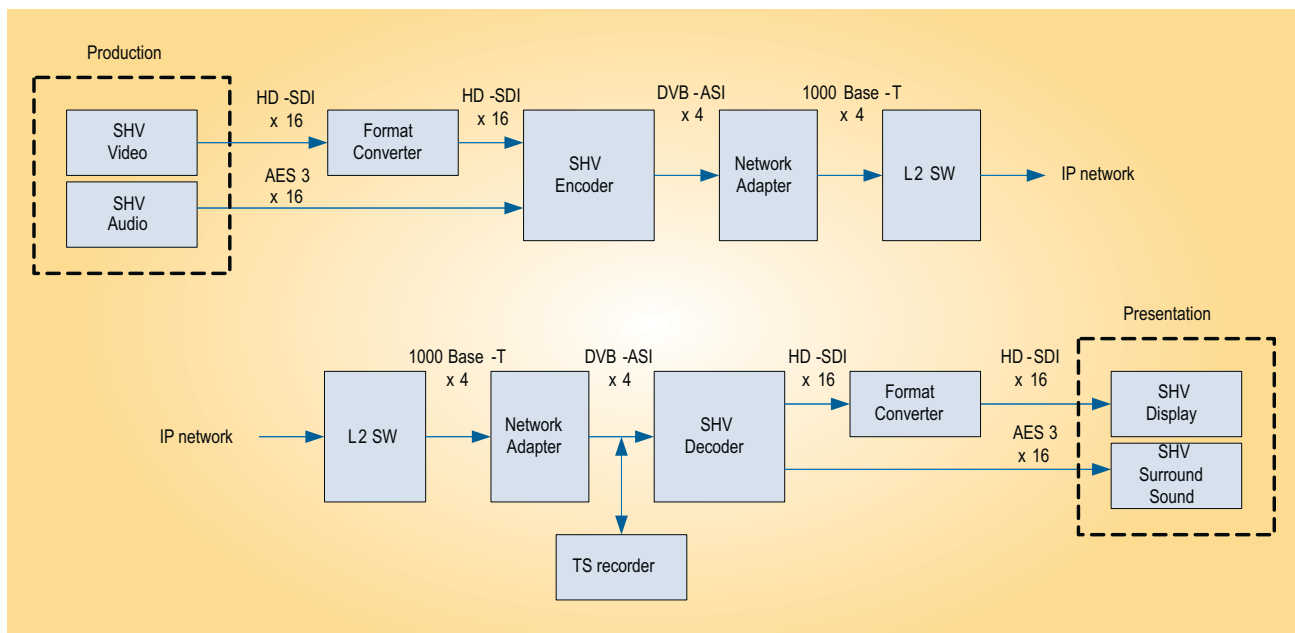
Production

SHV Video

SHV Audio

HD -SDI x 16

AES 3 x 16

Format Converter

HD -SDI x 16

SHV Encoder

DVB -ASI x 4

Network Adapter

1000 Base -T x 4

L2 SW

IP network

Presentation

IP network

L2 SW

1000 Base -T x 4

Network Adapter

DVB -ASI x 4

SHV Decoder

TS recorder

HD -SDI x 16

Format Converter

HD -SDI x 16

AES 3 x 16

SHV Display

SHV Surround Sound